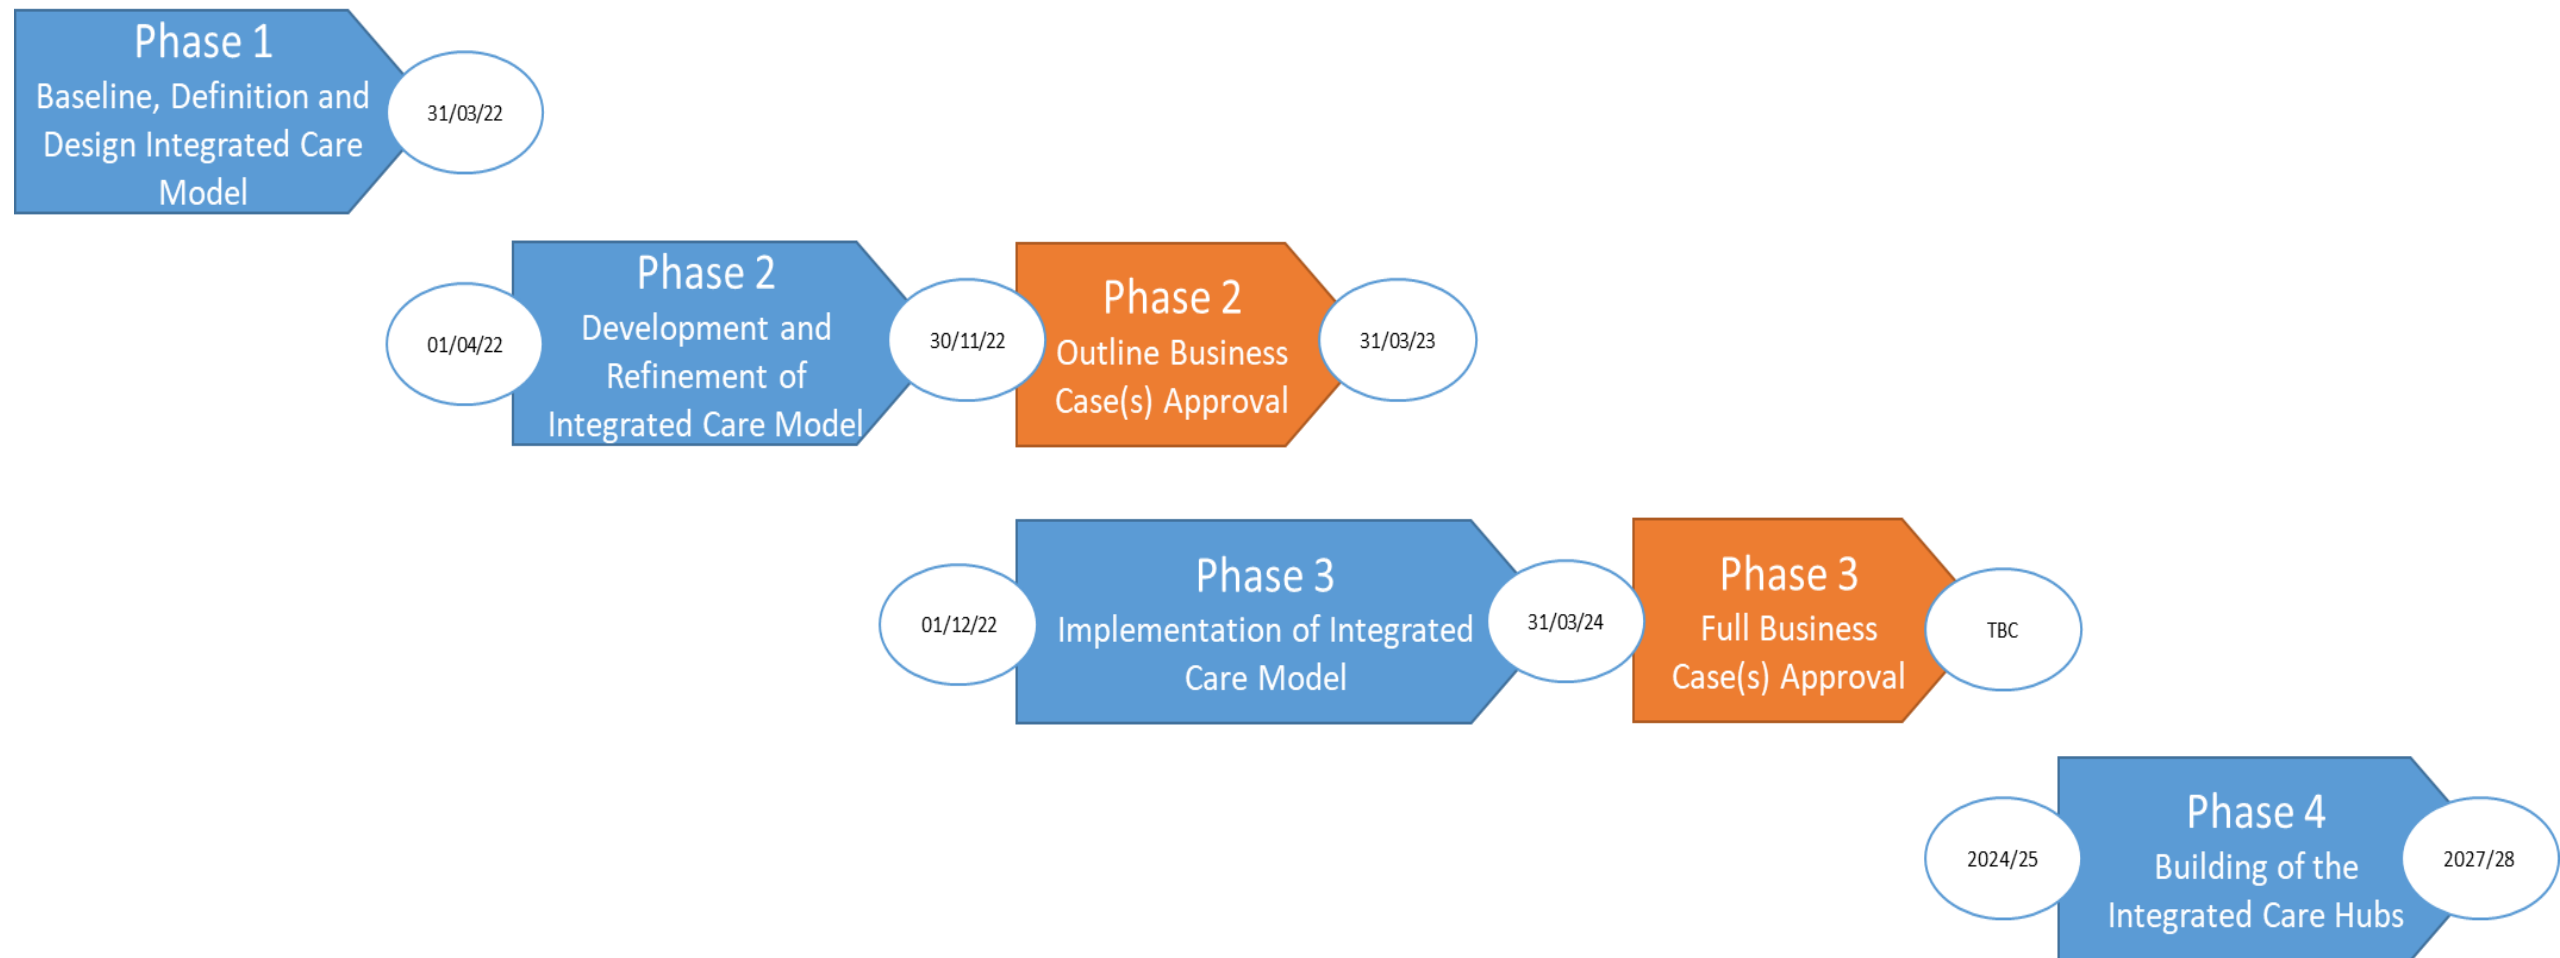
Phase 1
Baseline, Definition and Design Integrated Care Model

31/03/22

01/04/22

Phase 2
Development and Refinement of Integrated Care Model

30/11/22

Phase 2
Outline Business Case(s) Approval

31/03/23

01/12/22

Phase 3
Implementation of Integrated Care Model

31/03/24

Phase 3
Full Business Case(s) Approval

TBC

2024/25

Phase 4
Building of the Integrated Care Hubs

2027/28